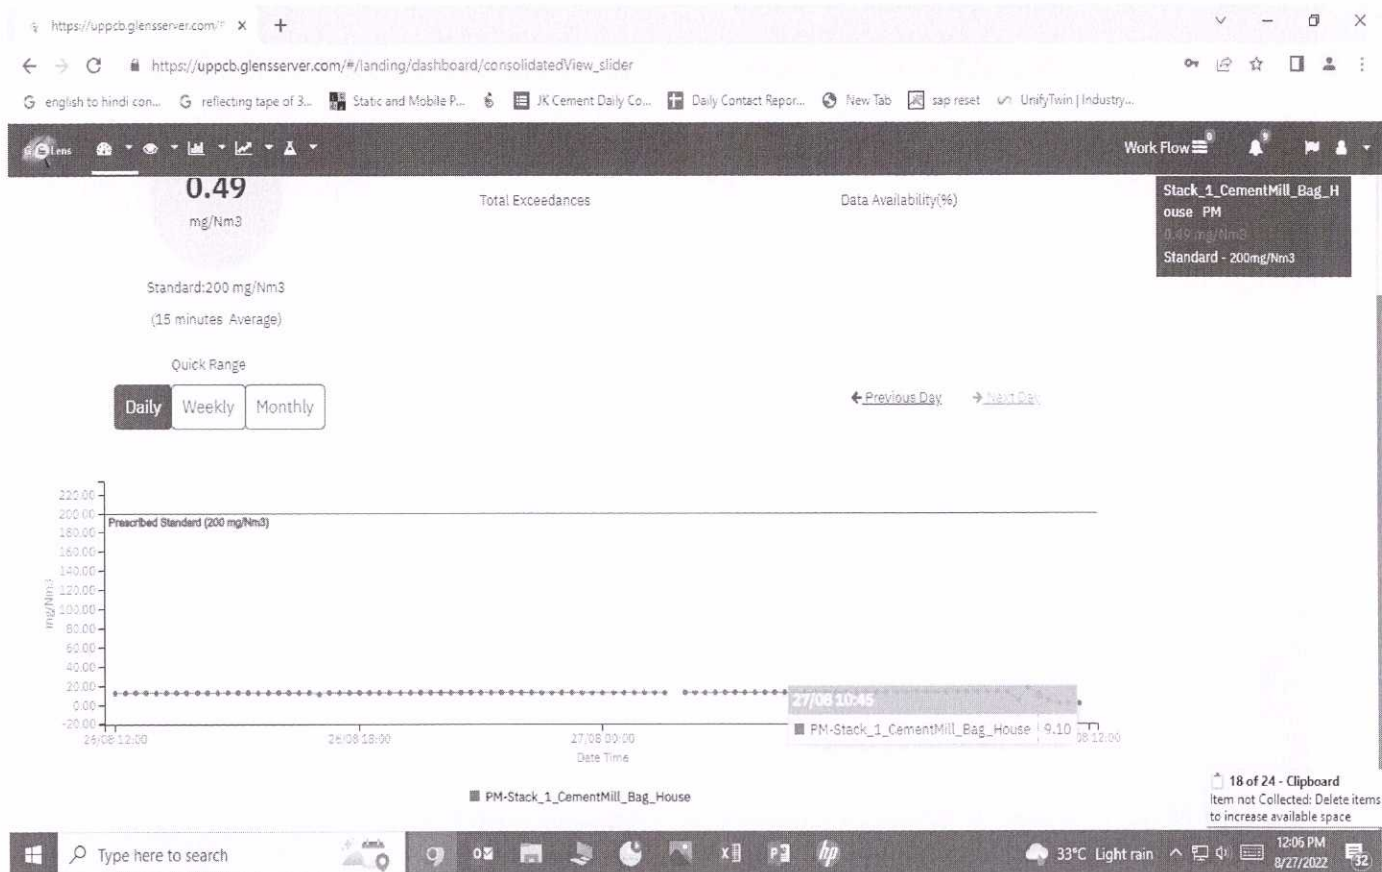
https://uppcb.glensserver.com/ ×  +

https://uppcb.glensserver.com/#/landing/dashboard/consolidatedView_slider

english to hindi con... reflecting tape of 3... Static and Mobile P... JK Cement Daily Co... Daily Contact Repor... New Tab sap reset UnifyTwin | Industry...

Lens

Work Flow

0.49
mg/Nm3

Total Exceedances

Data Availability(%)

Stack_1_CementMill_Bag_House PM
0.49 mg/Nm3
Standard - 200mg/Nm3

Standard:200 mg/Nm3
(15 minutes Average)

Quick Range

Daily | Weekly | Monthly

← Previous Day → Next Day

220.00
200.00
180.00
160.00
140.00
120.00
100.00
80.00
60.00
40.00
20.00
0.00
-20.00

Prescribed Standard (200 mg/Nm3)

mg/Nm3

27/08 10:45
PM-Stack_1_CementMill_Bag_House 9.10

26/08 12:00 26/08 18:00 27/08 00:00 08 12:00
Date Time

PM-Stack_1_CementMill_Bag_House

18 of 24 - Clipboard
Item not Collected: Delete items to increase available space

Type here to search

33°C Light rain

12:06 PM
8/27/2022
32